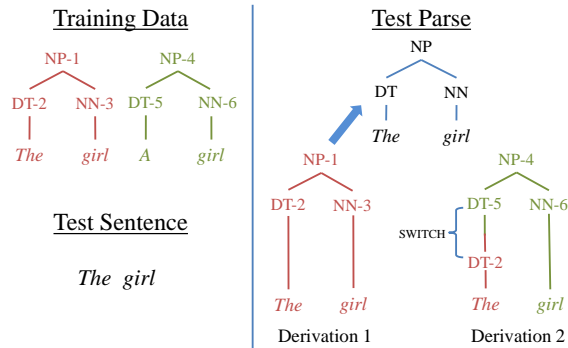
Training Data

NP-1
DT-2 NN-3
The girl

NP-4
DT-5 NN-6
A girl

Test Sentence

The girl

Test Parse

NP
DT NN
The girl

NP-1
DT-2 NN-3
The girl
Derivation 1

NP-4
DT-5 NN-6
SWITCH
DT-2
The girl
Derivation 2